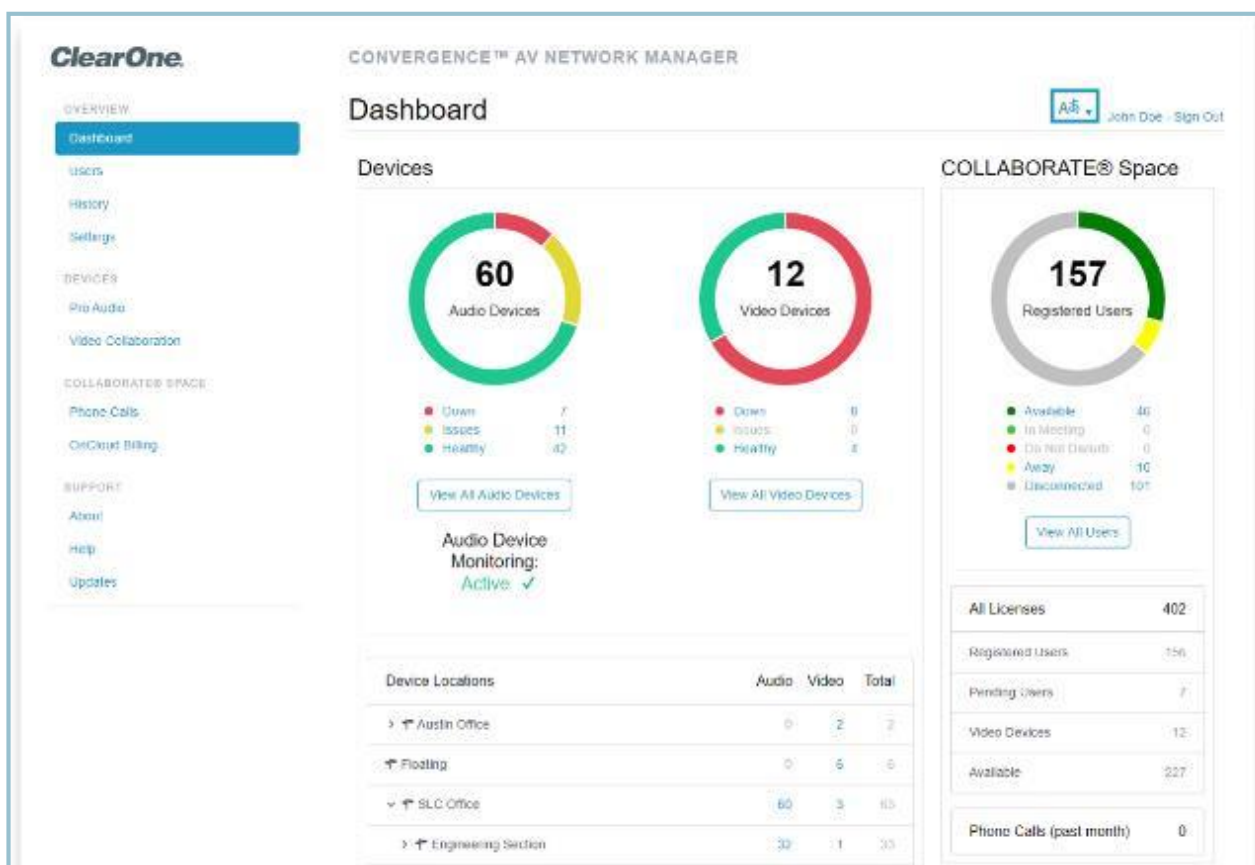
ClearOne.

CONVERGENCE™ AV NETWORK MANAGER

OVERVIEW
Dashboard
Users
History
Settings
DEVICES
Pro Audio
Video Collaboration
COLLABORATE® SPACE
Phone Calls
OnCloud Billing
SUPPORT
About
Help
Updates

Dashboard

Aあ
John Doe · Sign Out

Devices

60
Audio Devices

Down 7
Issues 11
Healthy 42

View All Audio Devices

Audio Device Monitoring:
Active ✓

12
Video Devices

Down 9
Issues 0
Healthy 3

View All Video Devices

COLLABORATE® Space

157
Registered Users

Available 46
In Meeting 0
Do Not Disturb 0
Away 10
Disconnected 101

View All Users

| All Licenses | 402 |
|---|---|
| Registered Users | 156 |
| Pending Users | 7 |
| Video Devices | 12 |
| Available | 227 |

| Phone Calls (past month) | 0 |
|---|---|

| Device Locations | Audio | Video | Total |
|---|---|---|---|
| › Austin Office | 0 | 2 | 2 |
| Floating | 0 | 6 | 6 |
| ⌄ SLC Office | 60 | 3 | 63 |
| › Engineering Section | 32 | 1 | 33 |